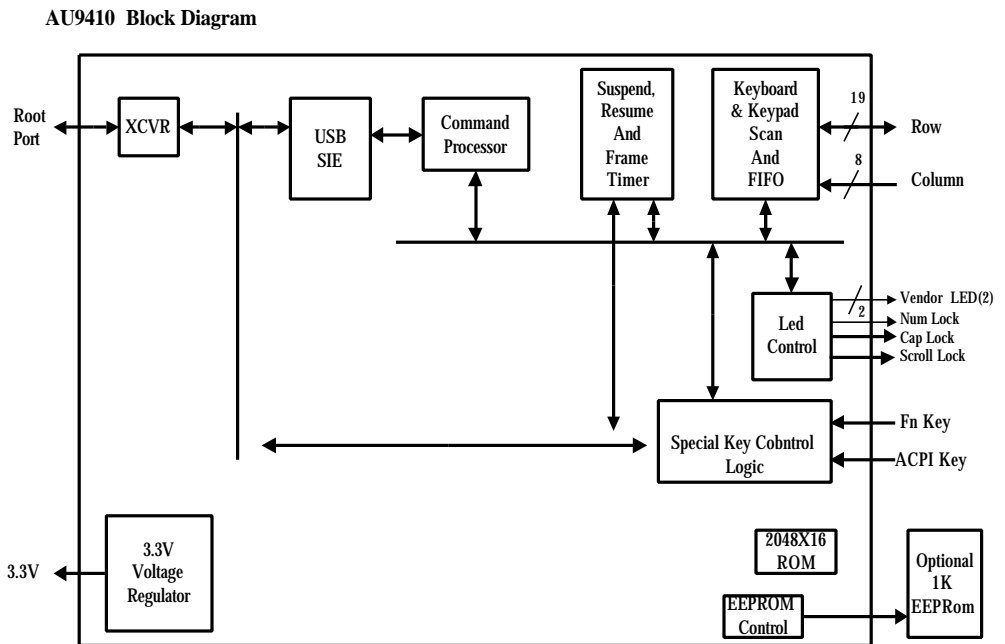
AU9410 Block Diagram

Root Port

XCVR

USB SIE

Command Processor

Suspend, Resume And Frame Timer

Keyboard & Keypad Scan And FIFO

19

Row

8

Column

2

Vendor LED(2)

Num Lock

Led Control

Cap Lock

Scroll Lock

Fn Key

Special Key Cobntrol Logic

ACPI Key

3.3V

3.3V Voltage Regulator

2048X16 ROM

Optional 1K EEPRom

EEPROM Control